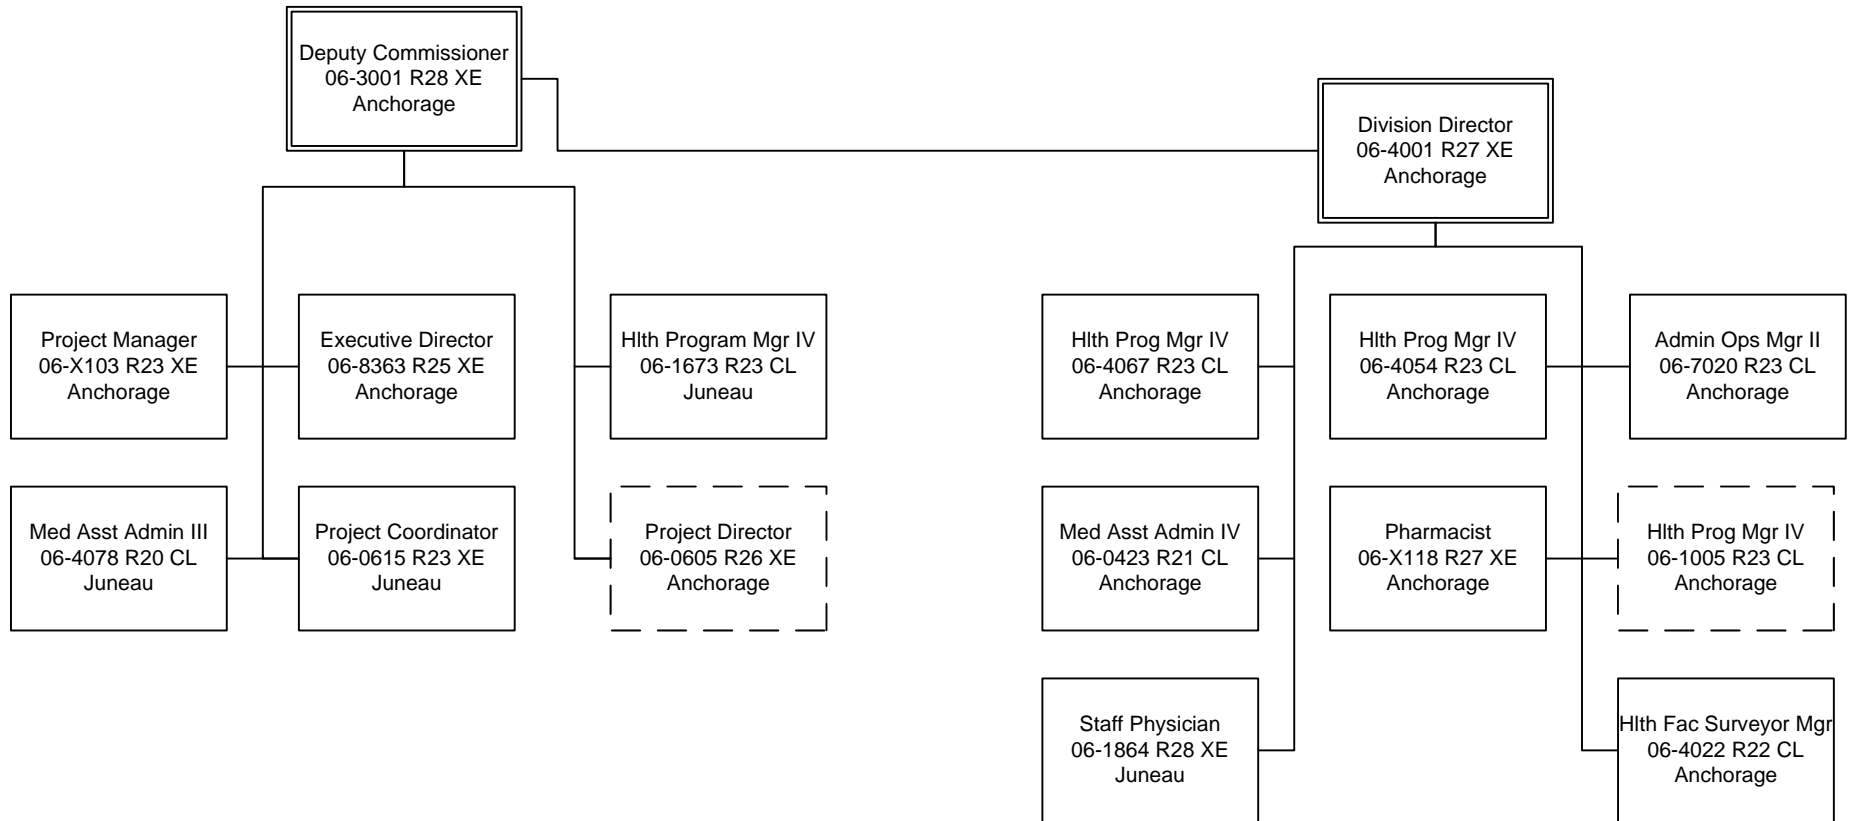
Deputy Commissioner
06-3001 R28 XE
Anchorage

Project Manager
06-X103 R23 XE
Anchorage

Executive Director
06-8363 R25 XE
Anchorage

Med Asst Admin III
06-4078 R20 CL
Juneau

Project Coordinator
06-0615 R23 XE
Juneau

Hlth Program Mgr IV
06-1673 R23 CL
Juneau

Project Director
06-0605 R26 XE
Anchorage

Division Director
06-4001 R27 XE
Anchorage

Hlth Prog Mgr IV
06-4067 R23 CL
Anchorage

Med Asst Admin IV
06-0423 R21 CL
Anchorage

Staff Physician
06-1864 R28 XE
Juneau

Hlth Prog Mgr IV
06-4054 R23 CL
Anchorage

Pharmacist
06-X118 R27 XE
Anchorage

Admin Ops Mgr II
06-7020 R23 CL
Anchorage

Hlth Prog Mgr IV
06-1005 R23 CL
Anchorage

Hlth Fac Surveyor Mgr
06-4022 R22 CL
Anchorage